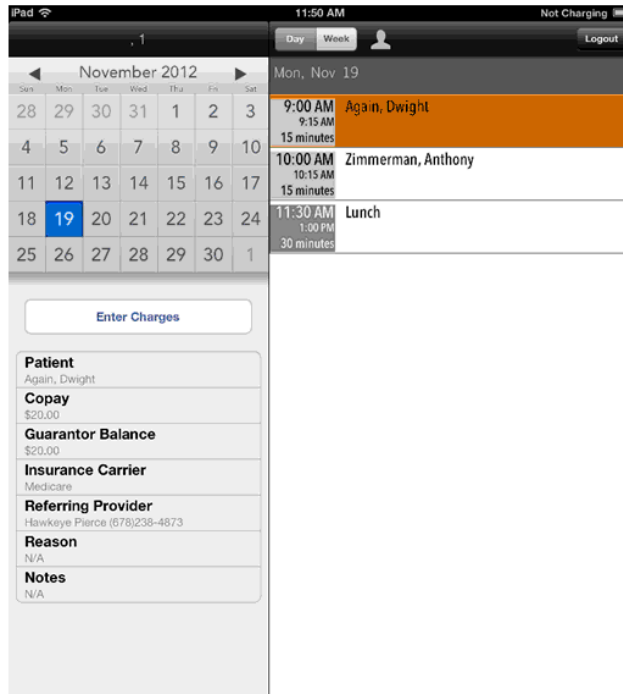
iPad
11:50 AM
Not Charging

, 1

Day Week
Logout

November 2012
Sun Mon Tue Wed Thu Fri Sat

| | | | | | | |
|---|---|---|---|---|---|---|
| 28 | 29 | 30 | 31 | 1 | 2 | 3 |
| 4 | 5 | 6 | 7 | 8 | 9 | 10 |
| 11 | 12 | 13 | 14 | 15 | 16 | 17 |
| 18 | 19 | 20 | 21 | 22 | 23 | 24 |
| 25 | 26 | 27 | 28 | 29 | 30 | 1 |

Mon, Nov 19

9:00 AM 9:15 AM 15 minutes Again, Dwight

10:00 AM 10:15 AM 15 minutes Zimmerman, Anthony

11:30 AM 1:00 PM 30 minutes Lunch

Enter Charges

Patient
Again, Dwight
Copay
$20.00
Guarantor Balance
$20.00
Insurance Carrier
Medicare
Referring Provider
Hawkeye Pierce (678)238-4873
Reason
N/A
Notes
N/A